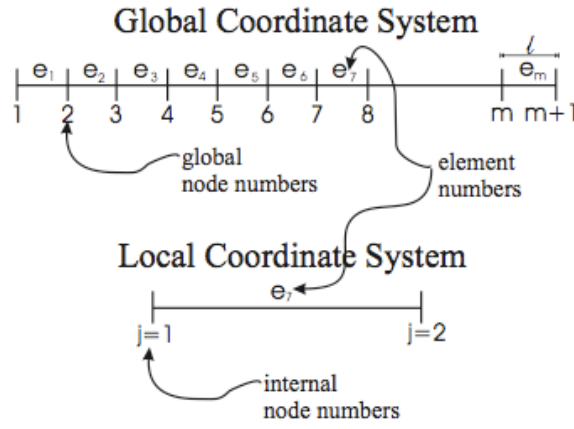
Global Coordinate System

$e_1$ $e_2$ $e_3$ $e_4$ $e_5$ $e_6$ $e_7$ $\ell$ $e_m$

1 2 3 4 5 6 7 8 m m+1

global node numbers

element numbers

Local Coordinate System

$e_7$

j=1 j=2

internal node numbers